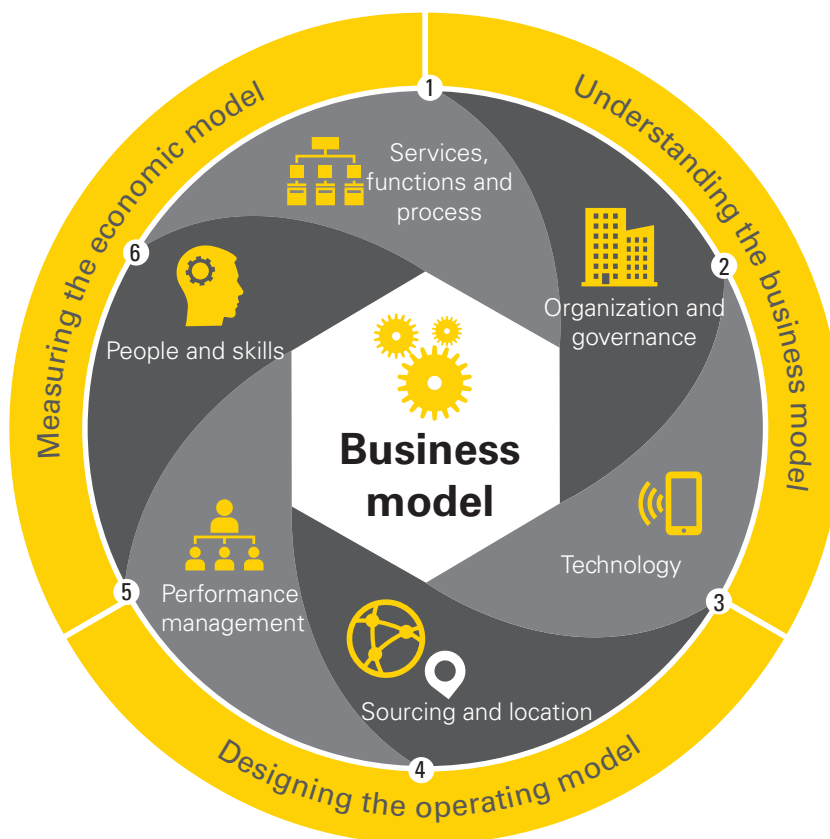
Measuring the economic model

Understanding the business model

Designing the operating model

1

Services, functions and process

2

Organization and governance

3

Technology

4

Sourcing and location

5

Performance management

6

People and skills

Business model